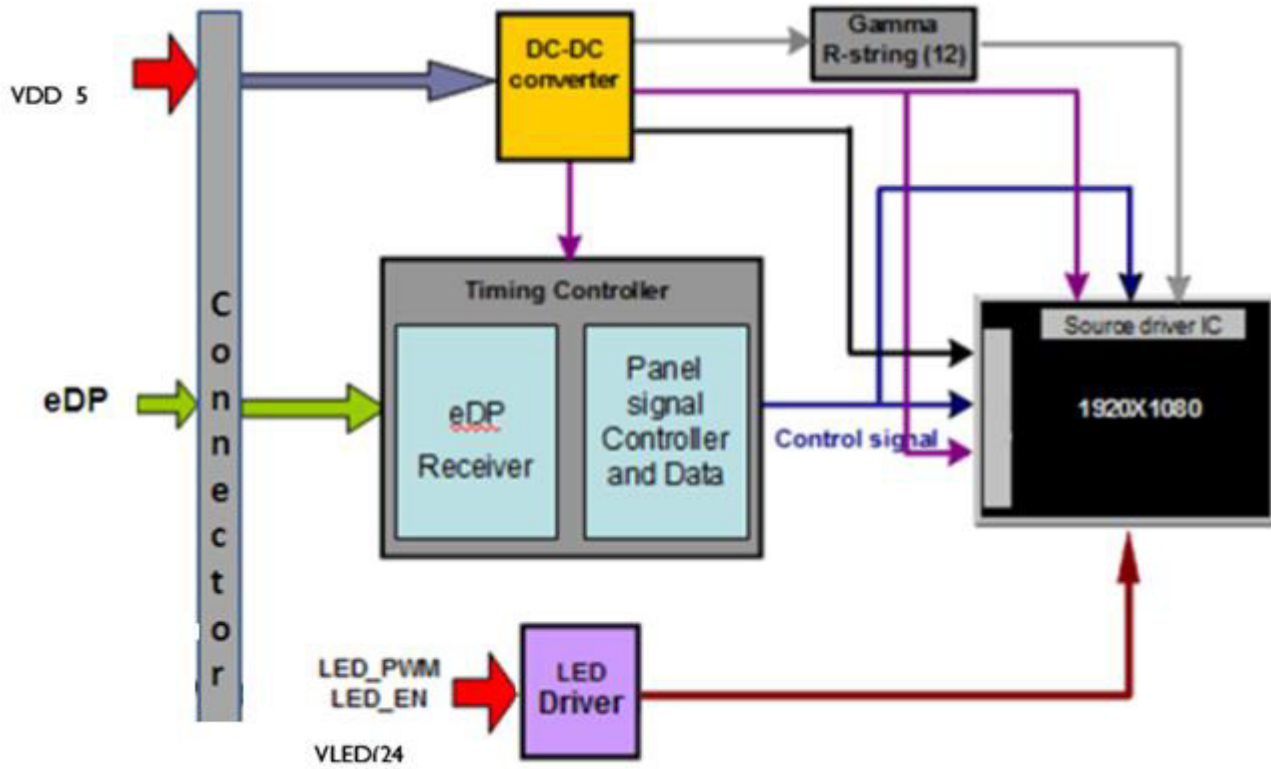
VDD 5

Connector

DC-DC converter

Gamma R-string (12)

Timing Controller

eDP

eDP Receiver

Panel signal Controller and Data

Control signal

Source driver IC

1920X1080

LED_PWM
LED_EN

LED Driver

VLED/24